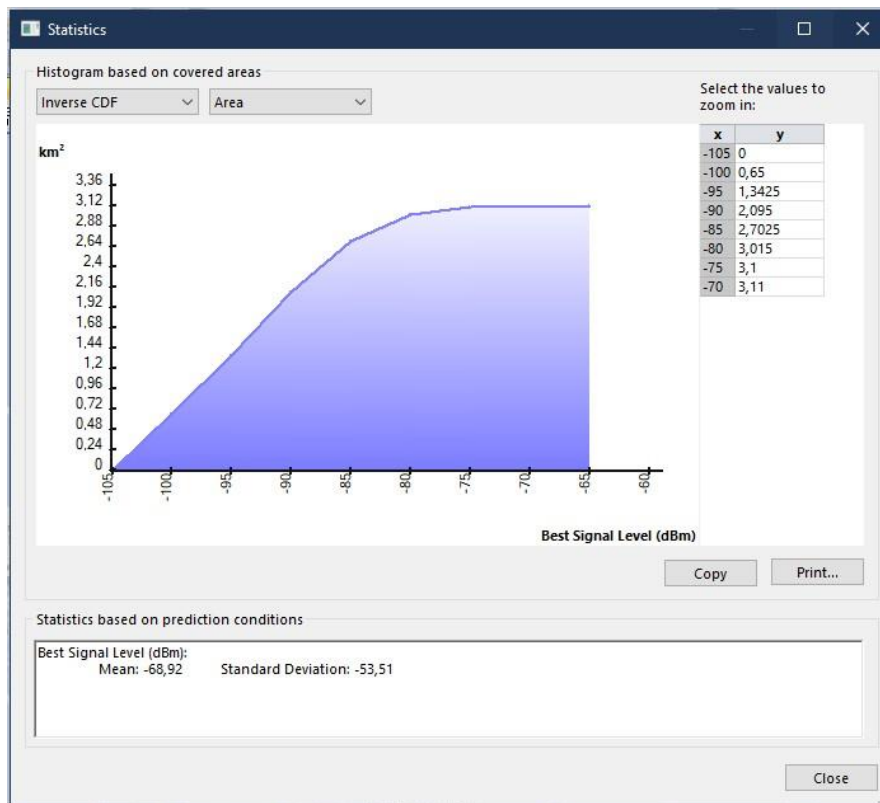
Statistics

Histogram based on covered areas

Inverse CDF | Area

Select the values to zoom in:

| x | y |
|---|---|
| -105 | 0 |
| -100 | 0,65 |
| -95 | 1,3425 |
| -90 | 2,095 |
| -85 | 2,7025 |
| -80 | 3,015 |
| -75 | 3,1 |
| -70 | 3,11 |

km²

3,36
3,12
2,88
2,64
2,4
2,16
1,92
1,68
1,44
1,2
0,96
0,72
0,48
0,24
0

-105 -100 -95 -90 -85 -80 -75 -70 -65 -60

Best Signal Level (dBm)

Copy | Print...

Statistics based on prediction conditions

Best Signal Level (dBm):
Mean: -68,92 Standard Deviation: -53,51

Close